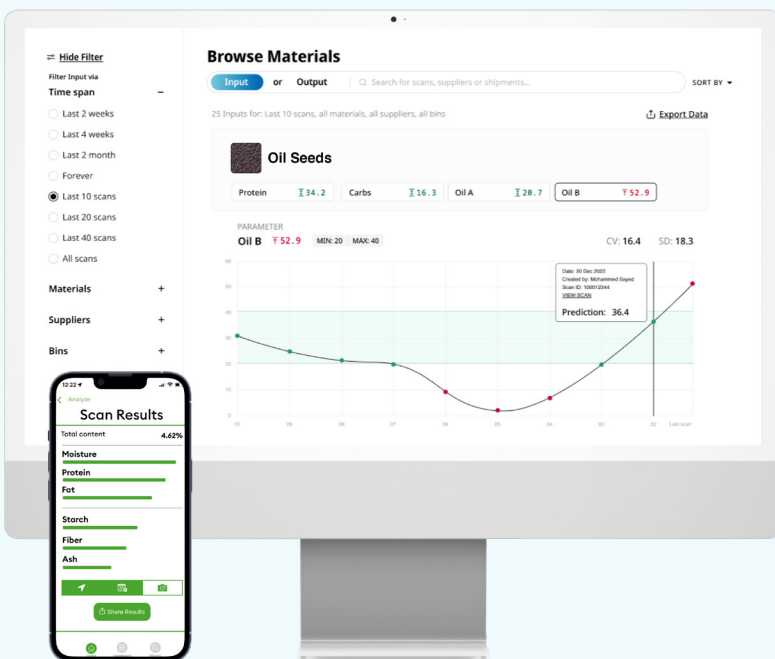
Hide Filter

Filter Input via

Time span −

Last 2 weeks

Last 4 weeks

Last 2 month

Forever

Last 10 scans

Last 20 scans

Last 40 scans

All scans

Materials +

Suppliers +

Bins +

Browse Materials

Input or Output

Search for scans, suppliers or shipments...

SORT BY

25 Inputs for: Last 10 scans, all materials, all suppliers, all bins

Export Data

Oil Seeds

Protein 34.2

Carbs 16.3

Oil A 20.7

Oil B 52.9

PARAMETER

Oil B 52.9 MIN: 20 MAX: 40

CV: 16.4 SD: 18.3

Date: 20 Dec 2022
Created by: Mohammed Sayed
Scan ID: 100012344
VIEW SCAN

Prediction: 36.4

60
50
40
30
20
10
0

10 09 08 07 06 05 04 03 02 Last scan

12:22

Analyze

Scan Results

Total content 4.62%

Moisture

Protein

Fat

Starch

Fiber

Ash

Share Results